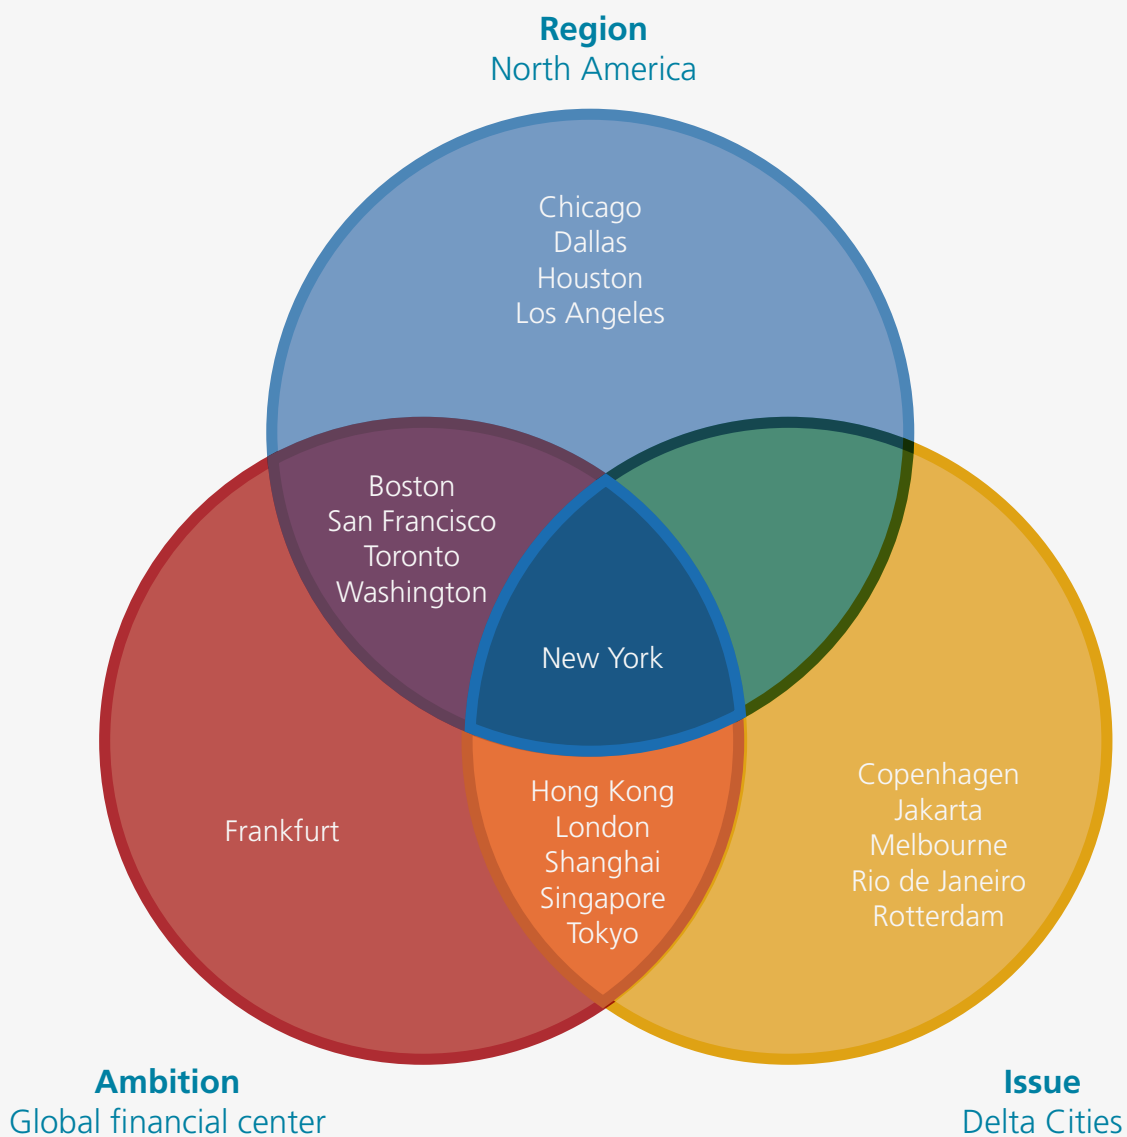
**Region**
North America

Chicago
Dallas
Houston
Los Angeles

Boston
San Francisco
Toronto
Washington

New York

Frankfurt

Hong Kong
London
Shanghai
Singapore
Tokyo

Copenhagen
Jakarta
Melbourne
Rio de Janeiro
Rotterdam

**Ambition**
Global financial center

**Issue**
Delta Cities